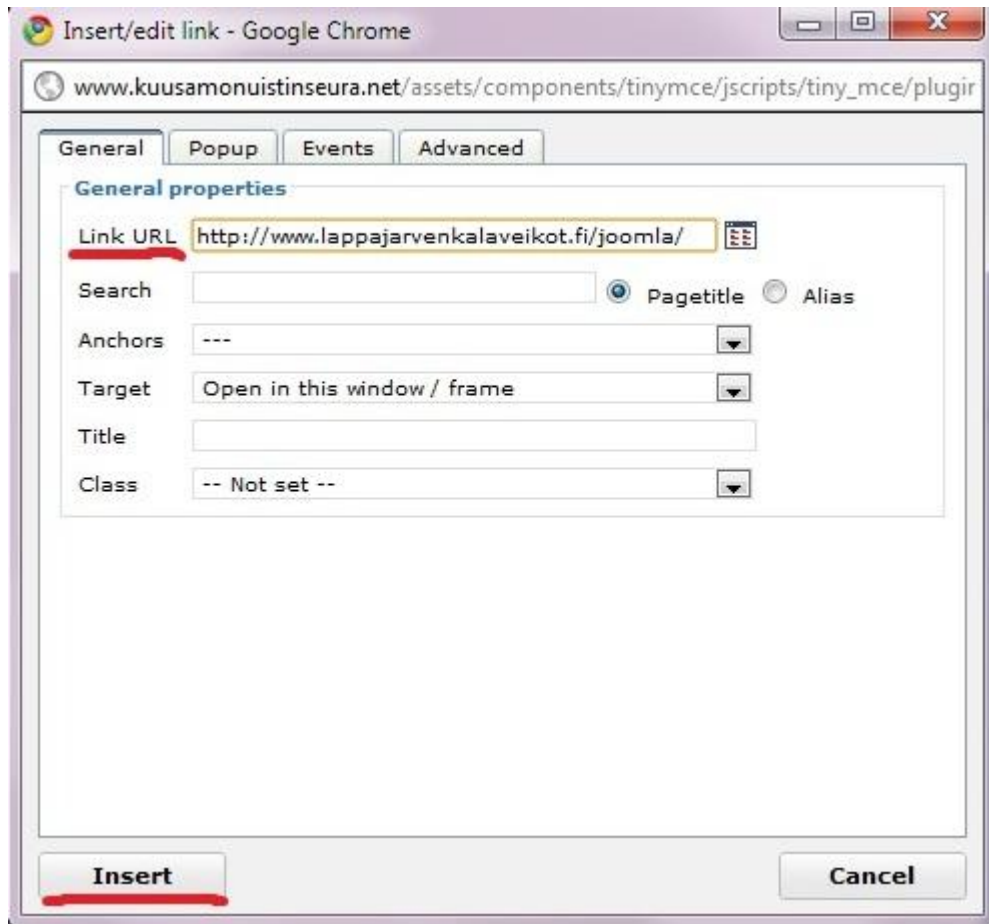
Insert/edit link - Google Chrome

www.kuusamonuistinseura.net/assets/components/tinymce/jscripts/tiny_mce/plugir

General Popup Events Advanced

General properties

Link URL http://www.lappajarvenkalaveikot.fi/joomla/

Search Pagetitle Alias

Anchors ---

Target Open in this window / frame

Title

Class -- Not set --

Insert

Cancel